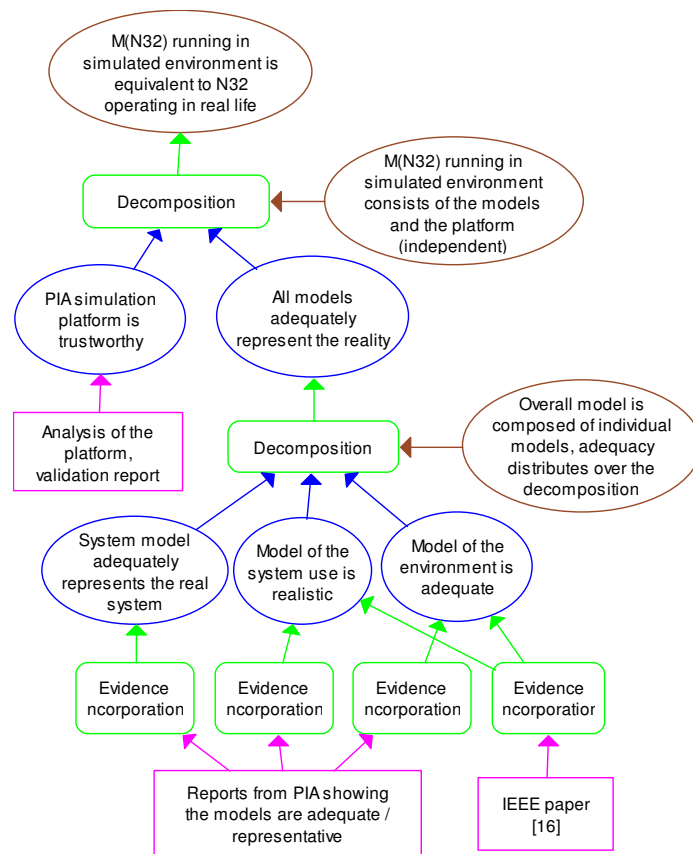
M(N32) running in simulated environment is equivalent to N32 operating in real life

Decomposition

M(N32) running in simulated environment consists of the models and the platform (independent)

PIA simulation platform is trustworthy

All models adequately represent the reality

Analysis of the platform, validation report

Decomposition

Overall model is composed of individual models, adequacy distributes over the decomposition

System model adequately represents the real system

Model of the system use is realistic

Model of the environment is adequate

Evidence ncorporation

Evidence ncorporation

Evidence ncorporation

Evidence ncorporatior

Reports from PIA showing the models are adequate / representative

IEEE paper [16]